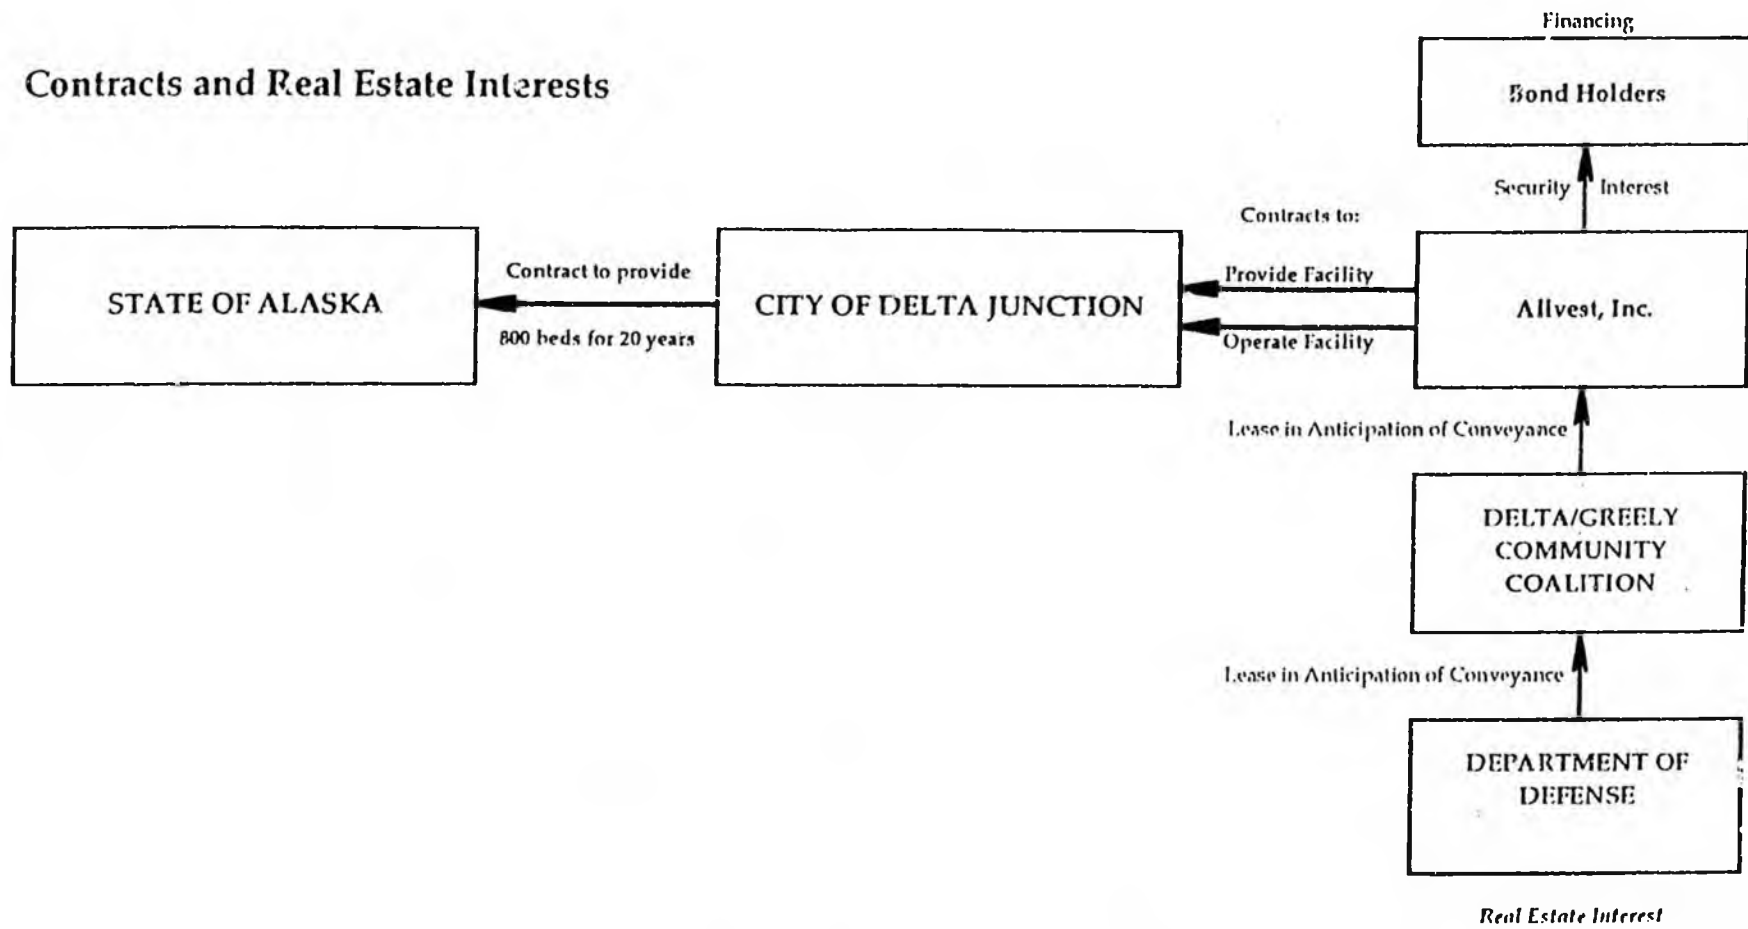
Contracts and Real Estate Interests

Financing

Bond Holders

Security Interest

Contracts to:

STATE OF ALASKA

Contract to provide

800 beds for 20 years

CITY OF DELTA JUNCTION

Provide Facility

Operate Facility

Allvest, Inc.

Lease in Anticipation of Conveyance

DELTA/GREELY COMMUNITY COALITION

Lease in Anticipation of Conveyance

DEPARTMENT OF DEFENSE

Real Estate Interest